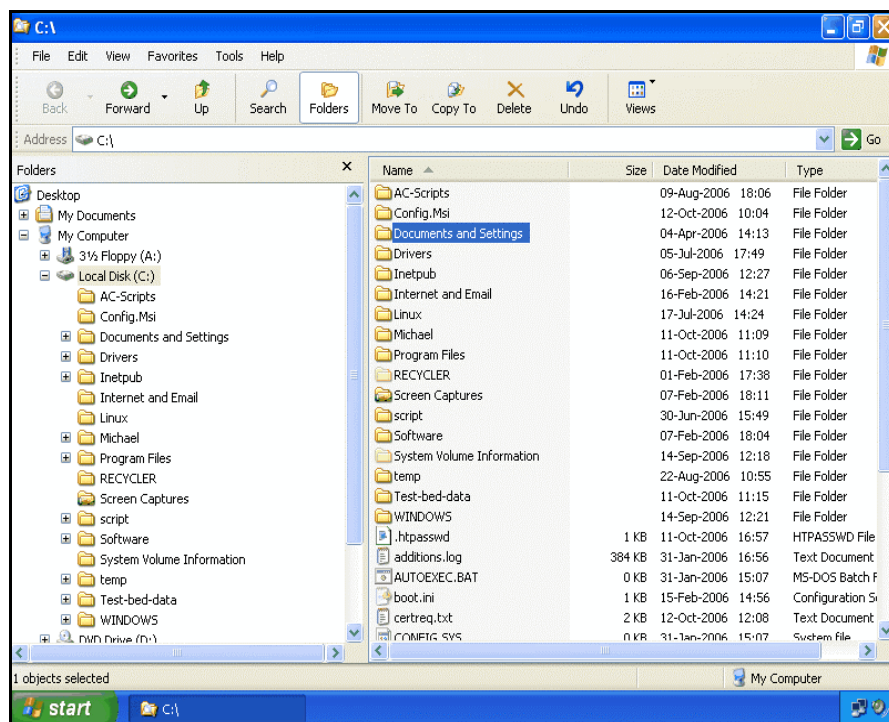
C:\

File Edit View Favorites Tools Help

Back Forward Up Search Folders Move To Copy To Delete Undo Views

Address C:\ Go

Folders

Desktop
My Documents
My Computer
3½ Floppy (A:)
Local Disk (C:)
AC-Scripts
Config.Msi
Documents and Settings
Drivers
Inetpub
Internet and Email
Linux
Michael
Program Files
RECYCLER
Screen Captures
script
Software
System Volume Information
temp
Test-bed-data
WINDOWS
DVD Drive (D:)

| Name | Size | Date Modified | Type |
|---|---|---|---|
| AC-Scripts | | 09-Aug-2006 18:06 | File Folder |
| Config.Msi | | 12-Oct-2006 10:04 | File Folder |
| Documents and Settings | | 04-Apr-2006 14:13 | File Folder |
| Drivers | | 05-Jul-2006 17:49 | File Folder |
| Inetpub | | 06-Sep-2006 12:27 | File Folder |
| Internet and Email | | 16-Feb-2006 14:21 | File Folder |
| Linux | | 17-Jul-2006 14:24 | File Folder |
| Michael | | 11-Oct-2006 11:09 | File Folder |
| Program Files | | 11-Oct-2006 11:10 | File Folder |
| RECYCLER | | 01-Feb-2006 17:38 | File Folder |
| Screen Captures | | 07-Feb-2006 18:11 | File Folder |
| script | | 30-Jun-2006 15:49 | File Folder |
| Software | | 07-Feb-2006 18:04 | File Folder |
| System Volume Information | | 14-Sep-2006 12:18 | File Folder |
| temp | | 22-Aug-2006 10:55 | File Folder |
| Test-bed-data | | 11-Oct-2006 11:15 | File Folder |
| WINDOWS | | 14-Sep-2006 12:21 | File Folder |
| .htpasswd | 1 KB | 11-Oct-2006 16:57 | HTPASSWD File |
| additions.log | 384 KB | 31-Jan-2006 16:56 | Text Document |
| AUTOEXEC.BAT | 0 KB | 31-Jan-2006 15:07 | MS-DOS Batch F |
| boot.ini | 1 KB | 15-Feb-2006 14:56 | Configuration S |
| certreq.txt | 2 KB | 12-Oct-2006 12:08 | Text Document |
| CONFIG.SYS | 0 KB | 31-Jan-2006 15:07 | System file |

1 objects selected
My Computer

start C:\